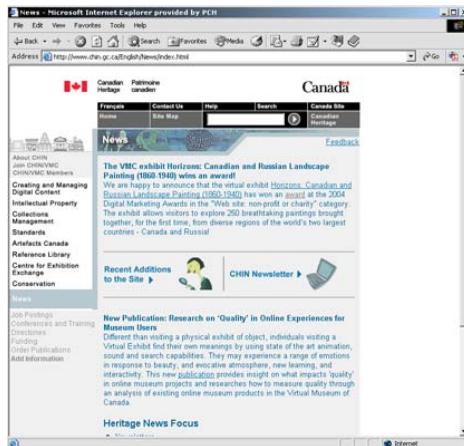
News - Microsoft Internet Explorer provided by PCH

File Edit View Favorites Tools Help

Back Search Favorites Media

Address http://www.chin.gc.ca/English/News/index.html Go

Canadian Heritage Patrimoine canadien

Canada

Français | Contact Us | Help | Search | Canada Site
Home | Site Map | | | Canadian Heritage

News

Feedback

About CHIN
Join CHIN/VMC
CHIN/VMC Members

Creating and Managing Digital Content
Intellectual Property
Collections Management
Standards
Artefacts Canada
Reference Library
Centre for Exhibition Exchange
Conservation

News

Job Postings
Conferences and Training
Directories
Funding
Other Publications
Add Information

The VMC exhibit Horizons: Canadian and Russian Landscape Painting (1860-1940) wins an award!

We are happy to announce that the virtual exhibit Horizons: Canadian and Russian Landscape Painting (1860-1940) has won an award at the 2004 Digital Marketing Awards in the "Web site: non-profit or charity" category. The exhibit allows visitors to explore 250 breathtaking paintings brought together, for the first time, from diverse regions of the world's two largest countries - Canada and Russia!

Recent Additions to the Site

CHIN Newsletter

New Publication: Research on 'Quality' in Online Experiences for Museum Users

Different than visiting a physical exhibit of object, individuals visiting a Virtual Exhibit find their own meanings by using state of the art animation, sound and search capabilities. They may experience a range of emotions in response to beauty, and evocative atmosphere, new learning, and interactivity. This new publication provides insight on what impacts 'quality' in online museum projects and researches how to measure quality through an analysis of existing online museum products in the Virtual Museum of Canada.

Heritage News Focus

Internet